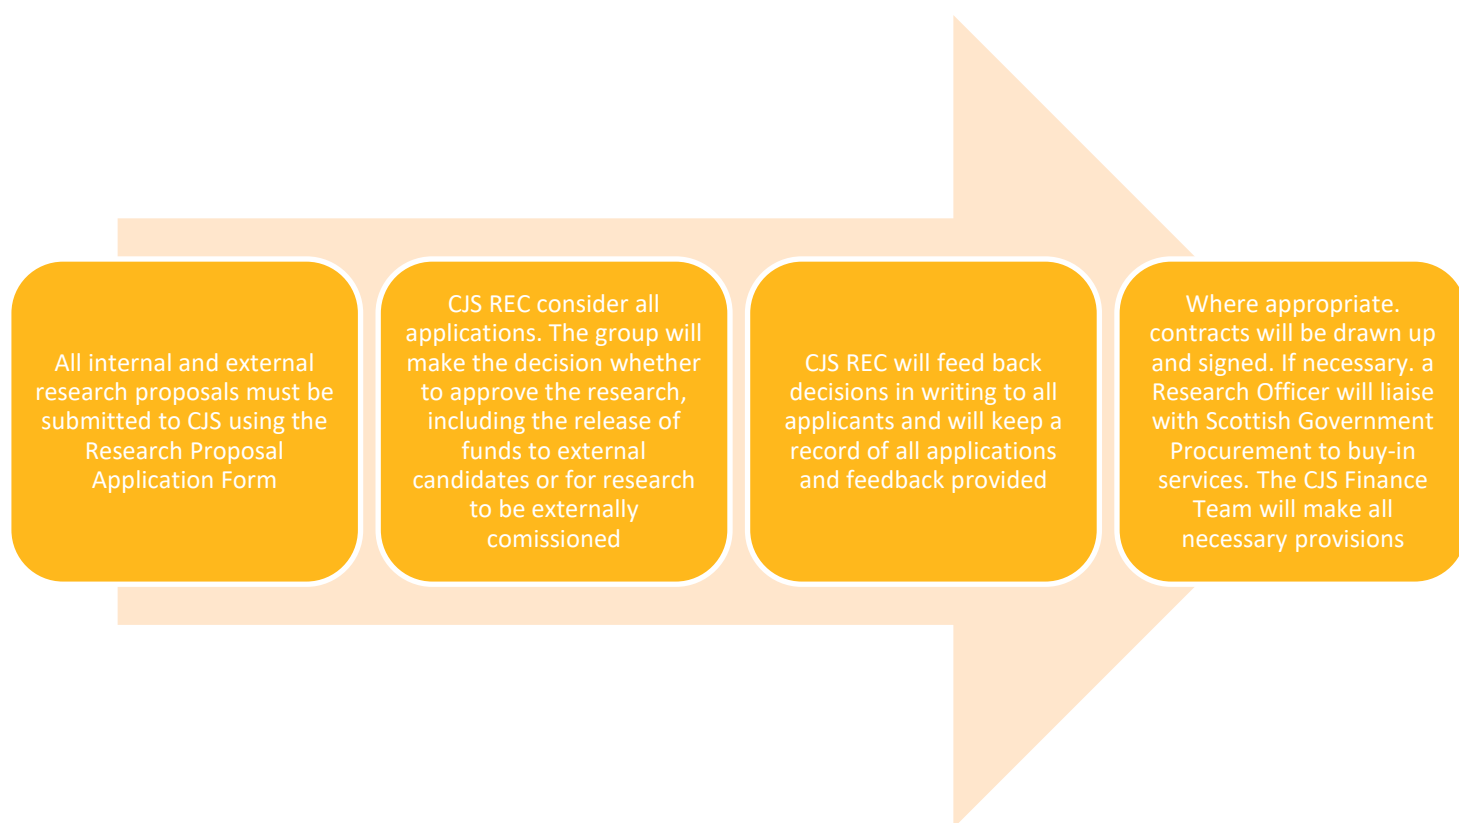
All internal and external research proposals must be submitted to CJS using the Research Proposal Application Form

CJS REC consider all applications. The group will make the decision whether to approve the research, including the release of funds to external candidates or for research to be externally comissioned

CJS REC will feed back decisions in writing to all applicants and will keep a record of all applications and feedback provided

Where appropriate. contracts will be drawn up and signed. If necessary. a Research Officer will liaise with Scottish Government Procurement to buy-in services. The CJS Finance Team will make all necessary provisions